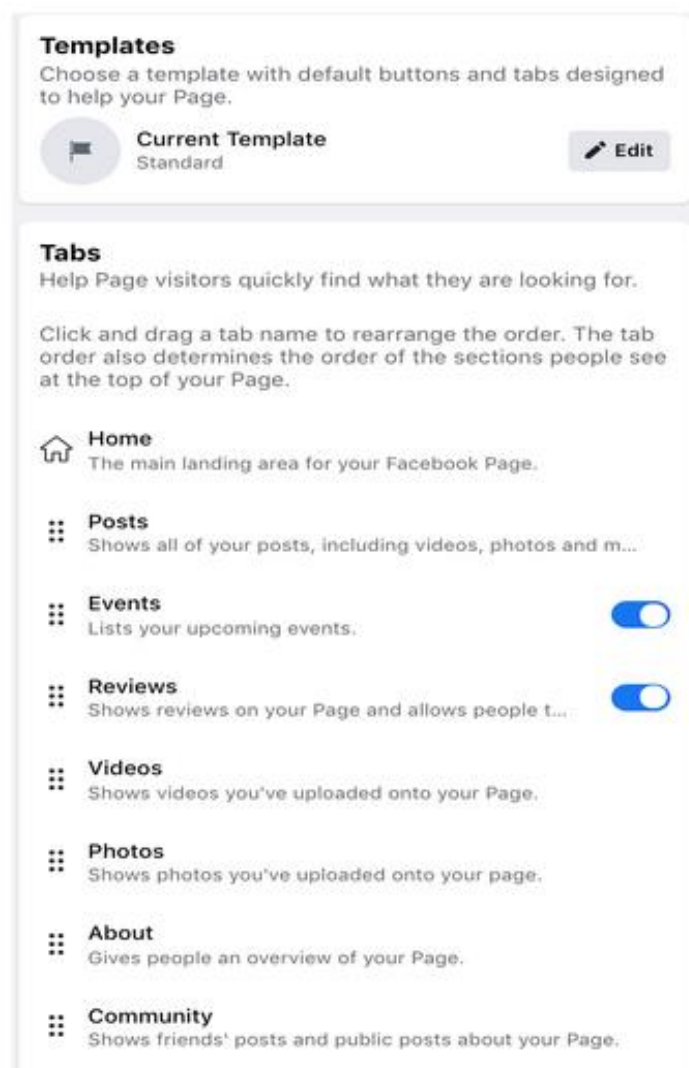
Templates
Choose a template with default buttons and tabs designed to help your Page.

Current Template
Standard

Edit

Tabs
Help Page visitors quickly find what they are looking for.

Click and drag a tab name to rearrange the order. The tab order also determines the order of the sections people see at the top of your Page.

Home
The main landing area for your Facebook Page.

Posts
Shows all of your posts, including videos, photos and m...

Events
Lists your upcoming events.

Reviews
Shows reviews on your Page and allows people t...

Videos
Shows videos you've uploaded onto your Page.

Photos
Shows photos you've uploaded onto your page.

About
Gives people an overview of your Page.

Community
Shows friends' posts and public posts about your Page.